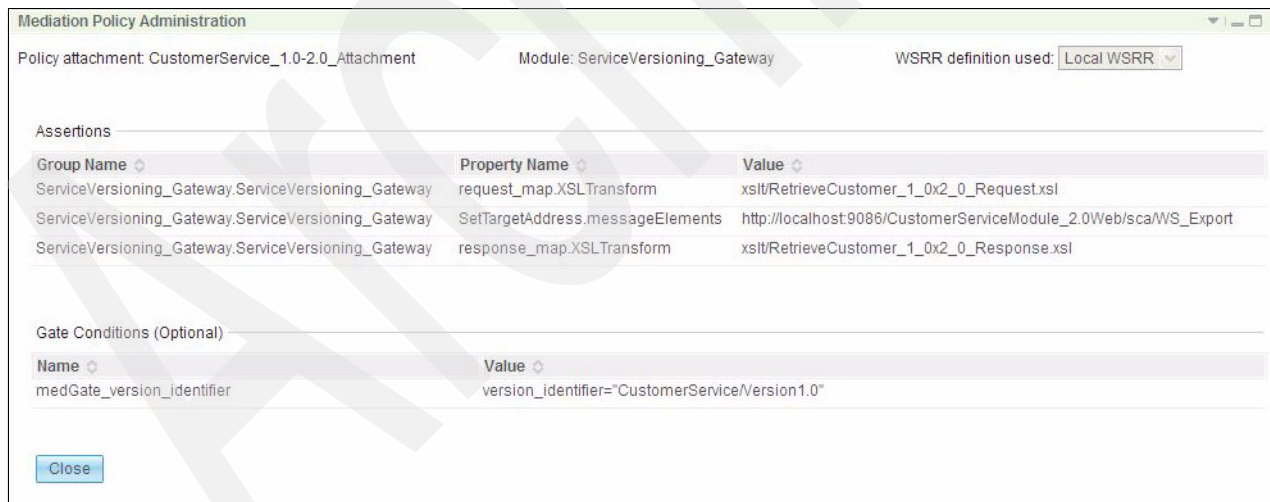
Mediation Policy Administration

Policy attachment: CustomerService_1.0-2.0_Attachment

Module: ServiceVersioning_Gateway

WSRR definition used: Local WSRR

Assertions

| Group Name | Property Name | Value |
|---|---|---|
| ServiceVersioning_Gateway.ServiceVersioning_Gateway | request_map.XSLTransform | xslt/RetrieveCustomer_1_0x2_0_Request.xsl |
| ServiceVersioning_Gateway.ServiceVersioning_Gateway | SetTargetAddress.messageElements | http://localhost:9086/CustomerServiceModule_2.0Web/sca/WS_Export |
| ServiceVersioning_Gateway.ServiceVersioning_Gateway | response_map.XSLTransform | xslt/RetrieveCustomer_1_0x2_0_Response.xsl |

Gate Conditions (Optional)

| Name | Value |
|---|---|
| medGate_version_identifier | version_identifier="CustomerService/Version1.0" |

Close